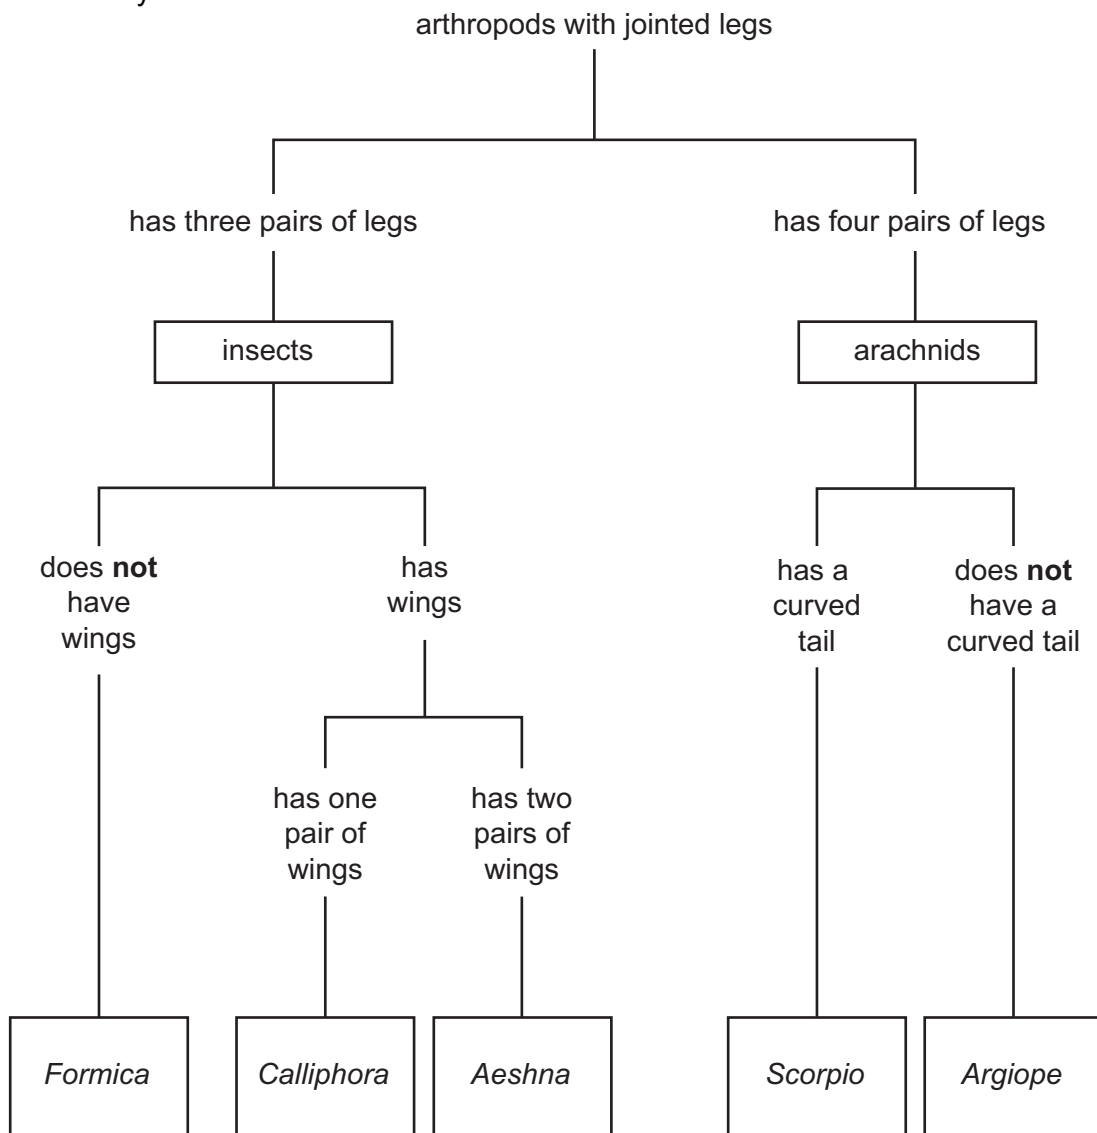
arthropods with jointed legs

has three pairs of legs

has four pairs of legs

insects

arachnids

does **not** have wings

has wings

has a curved tail

does **not** have a curved tail

has one pair of wings

has two pairs of wings

*Formica*

*Calliphora*

*Aeshna*

*Scorpio*

*Argiope*